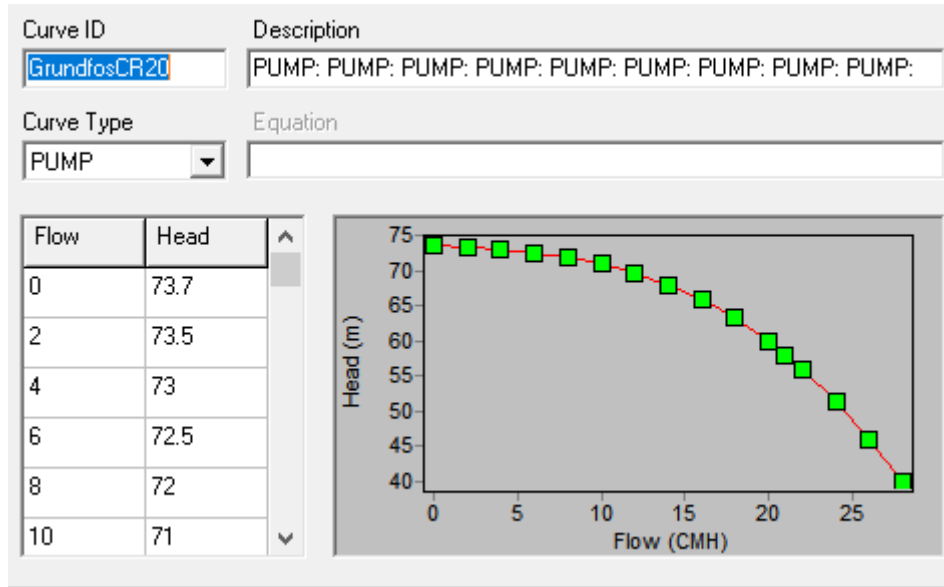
Curve ID
GrundfosCR20

Description
PUMP: PUMP: PUMP: PUMP: PUMP: PUMP: PUMP: PUMP: PUMP:

Curve Type
PUMP

Equation

| Flow | Head |
|---|---|
| 0 | 73.7 |
| 2 | 73.5 |
| 4 | 73 |
| 6 | 72.5 |
| 8 | 72 |
| 10 | 71 |

Head (m)
75
70
65
60
55
50
45
40
0
5
10
15
20
25
Flow (CMH)